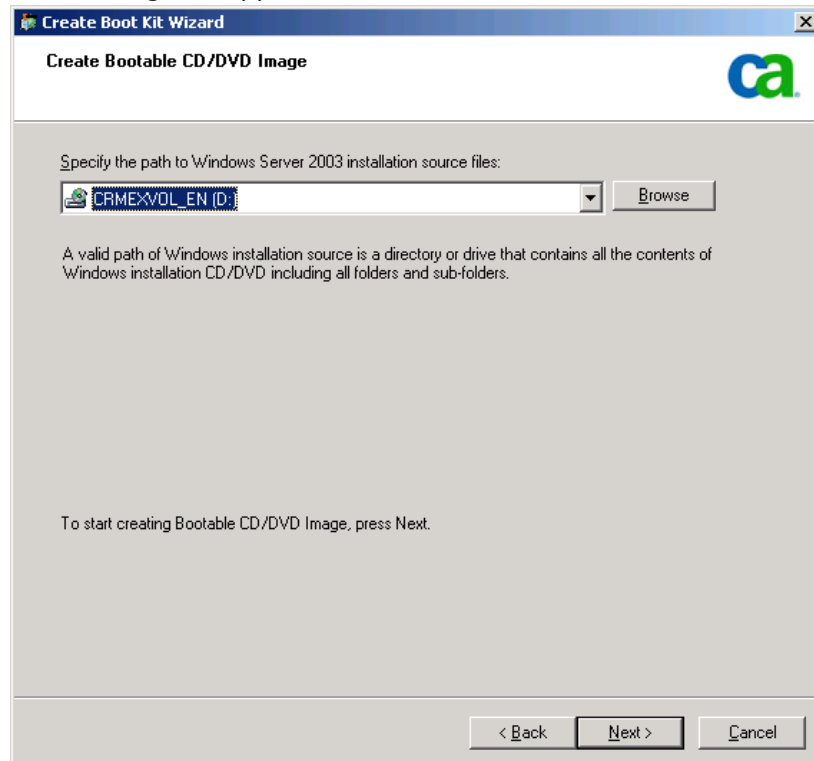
Create Boot Kit Wizard

Create Bootable CD/DVD Image

ca.

Specify the path to Windows Server 2003 installation source files:

CRMEXVOL_EN (D:)

Browse

A valid path of Windows installation source is a directory or drive that contains all the contents of Windows installation CD/DVD including all folders and sub-folders.

To start creating Bootable CD/DVD Image, press Next.

< Back

Next >

Cancel